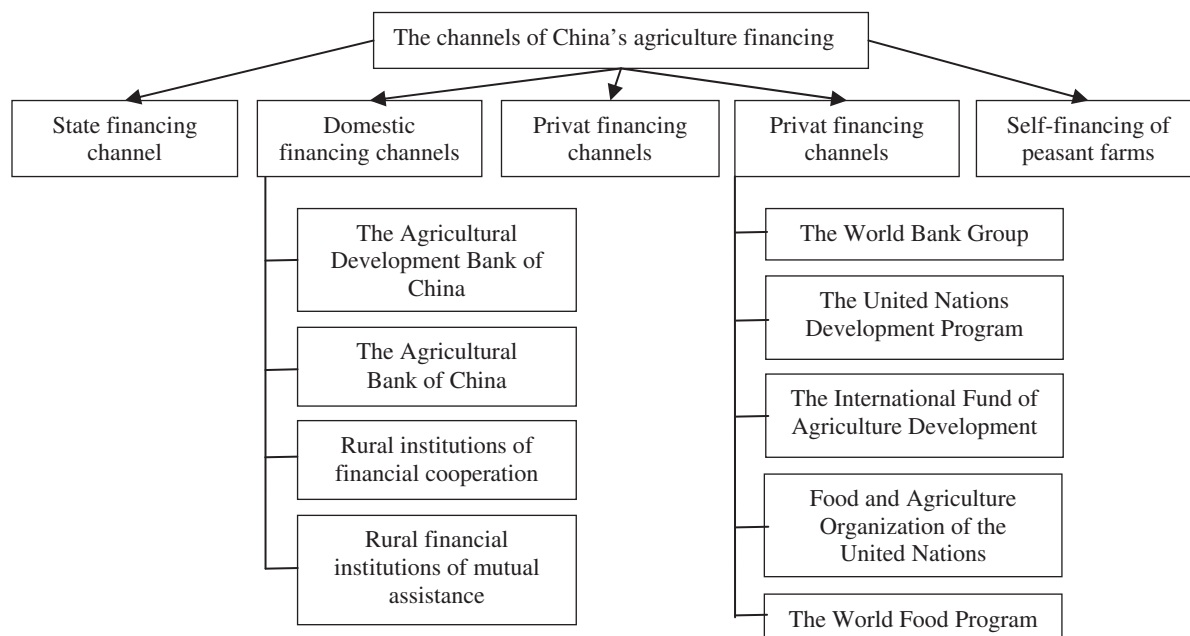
The channels of China's agriculture financing

State financing channel

Domestic financing channels

Privat financing channels

Privat financing channels

Self-financing of peasant farms

The Agricultural Development Bank of China

The Agricultural Bank of China

Rural institutions of financial cooperation

Rural financial institutions of mutual assistance

The World Bank Group

The United Nations Development Program

The International Fund of Agriculture Development

Food and Agriculture Organization of the United Nations

The World Food Program